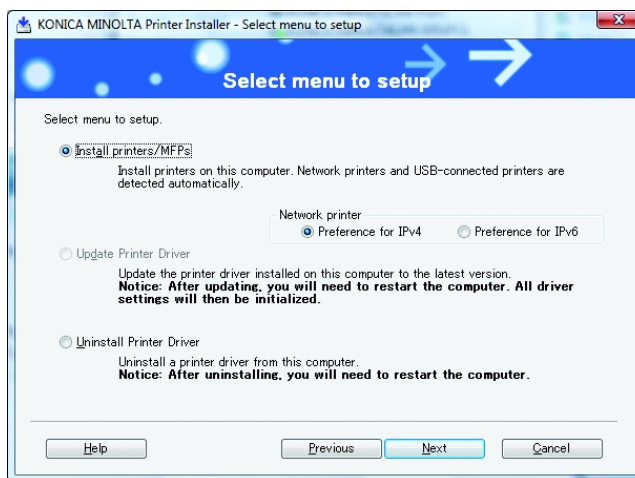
KONICA MINOLTA Printer Installer - Select menu to setup

Select menu to setup

Select menu to setup.

Install printers/MFPs

Install printers on this computer. Network printers and USB-connected printers are detected automatically.

Network printer

Preference for IPv4

Preference for IPv6

Update Printer Driver

Update the printer driver installed on this computer to the latest version.
**Notice: After updating, you will need to restart the computer. All driver settings will then be initialized.**

Uninstall Printer Driver

Uninstall a printer driver from this computer.
**Notice: After uninstalling, you will need to restart the computer.**

Help

Previous

Next

Cancel